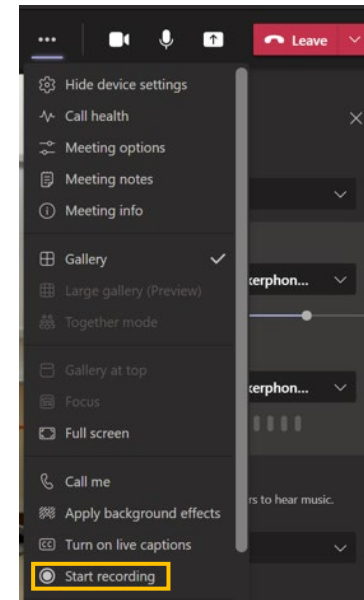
Leave

Hide device settings
Call health
Meeting options
Meeting notes
Meeting info

Gallery
Large gallery (Preview)
Together mode

Gallery at top
Focus
Full screen

Call me
Apply background effects
Turn on live captions
Start recording

:erphon...
:erphon...
rs to hear music.